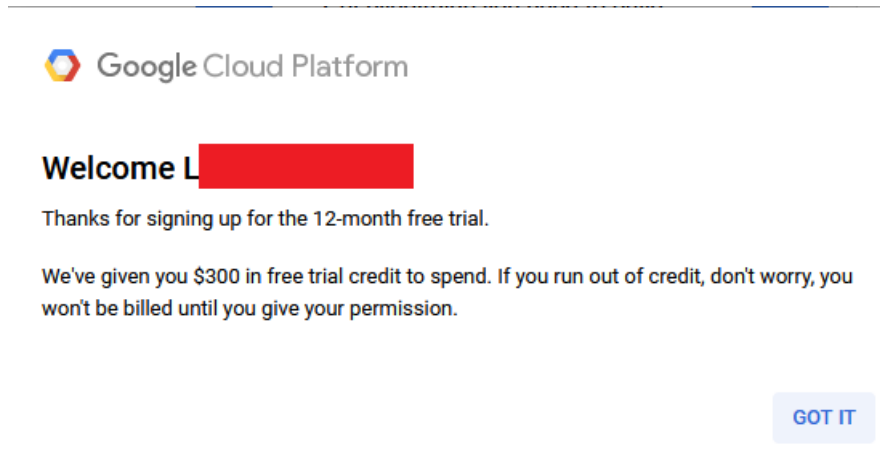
Google Cloud Platform

Welcome L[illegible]

Thanks for signing up for the 12-month free trial.

We've given you \$300 in free trial credit to spend. If you run out of credit, don't worry, you won't be billed until you give your permission.

GOT IT